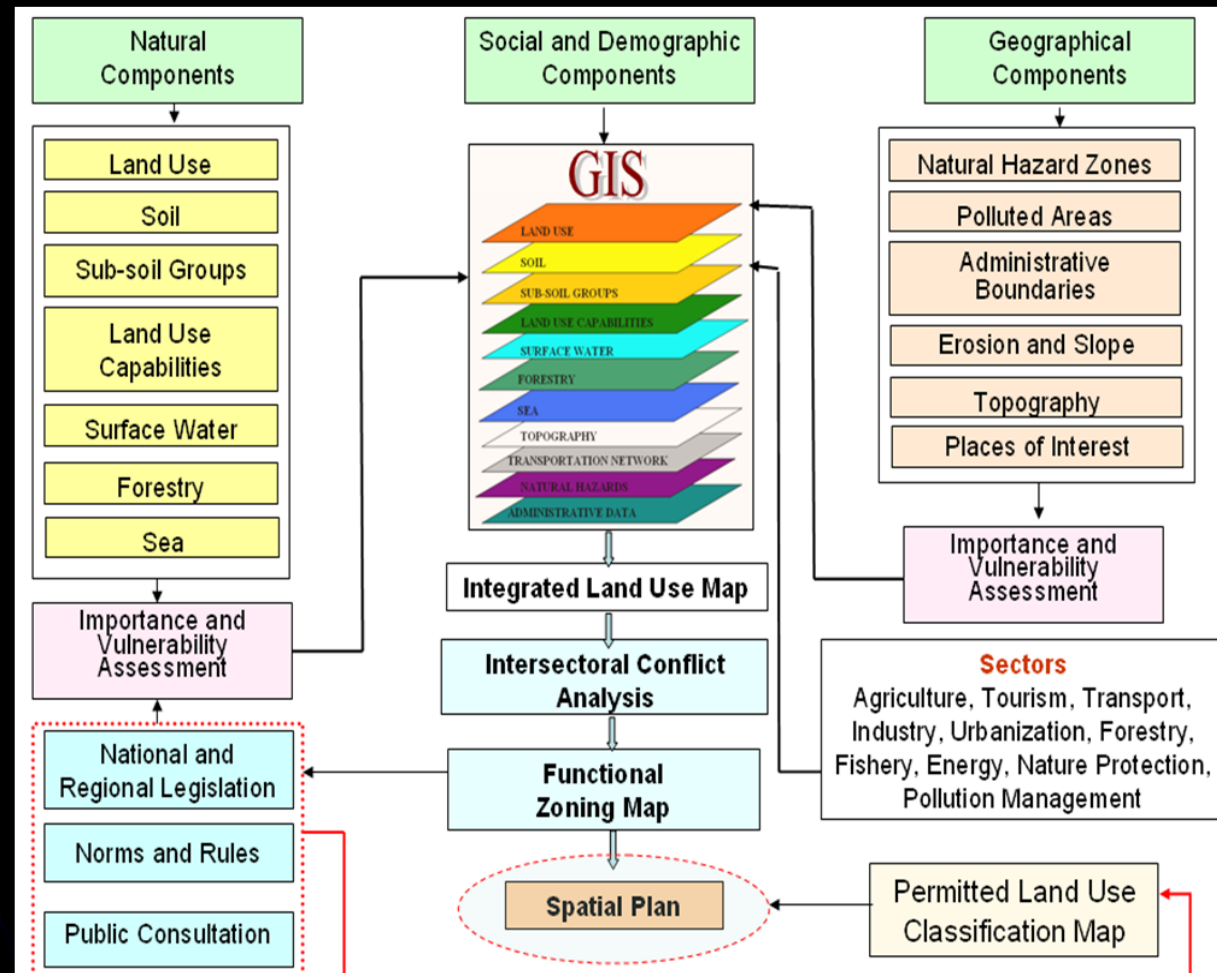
Natural Components

Land Use

Soil

Sub-soil Groups

Land Use Capabilities

Surface Water

Forestry

Sea

Importance and Vulnerability Assessment

National and Regional Legislation

Norms and Rules

Public Consultation

Social and Demographic Components

GIS

LAND USE

SOIL

SUB-SOIL GROUPS

LAND USE CAPABILITIES

SURFACE WATER

FORESTRY

SEA

TOPOGRAPHY

TRANSPORTATION NETWORK

NATURAL HAZARDS

ADMINISTRATIVE DATA

Integrated Land Use Map

Intersectoral Conflict Analysis

Functional Zoning Map

Spatial Plan

Geographical Components

Natural Hazard Zones

Polluted Areas

Administrative Boundaries

Erosion and Slope

Topography

Places of Interest

Importance and Vulnerability Assessment

Sectors

Agriculture, Tourism, Transport, Industry, Urbanization, Forestry, Fishery, Energy, Nature Protection, Pollution Management

Permitted Land Use Classification Map